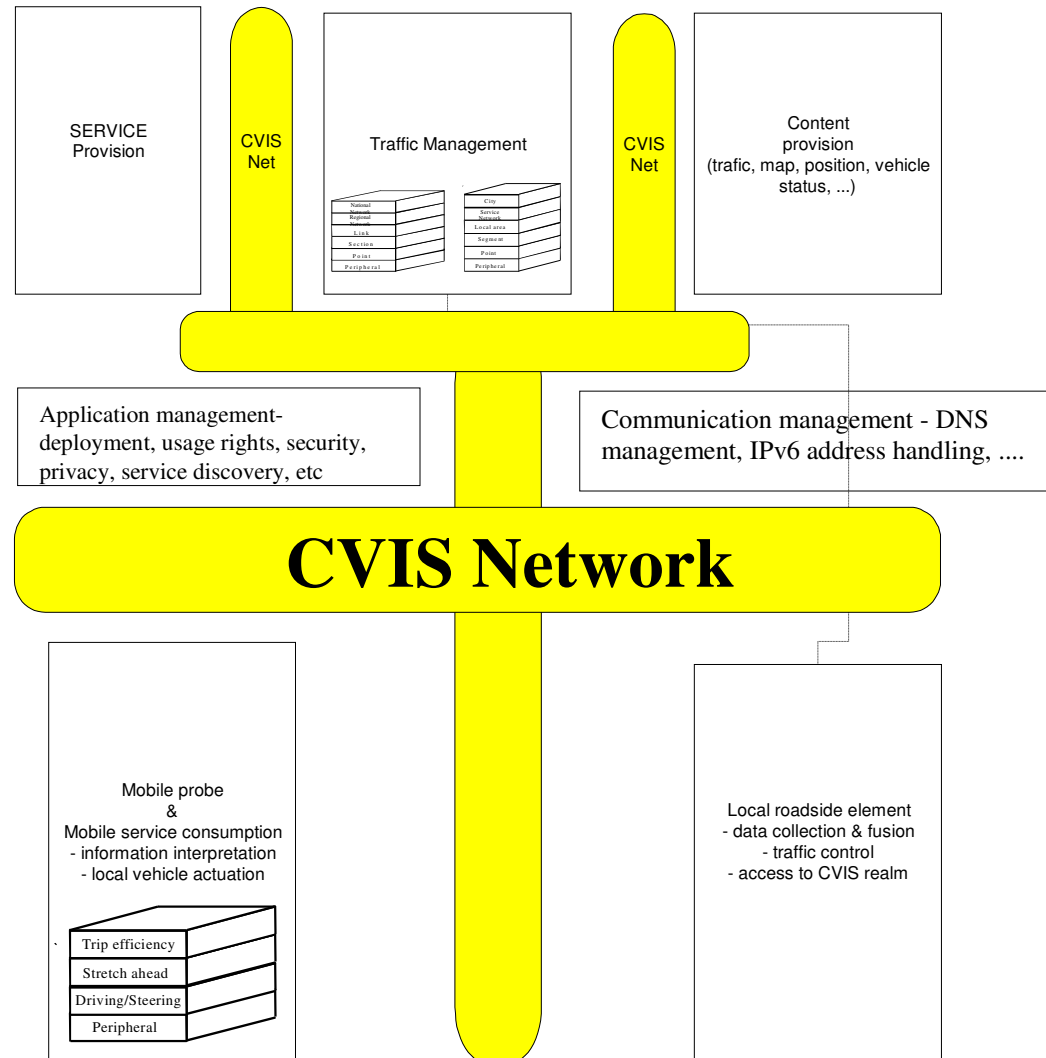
SERVICE Provision

CVIS Net

Traffic Management

National Network
Regional Network
Link
Section
Point
Peripheral

City
Service Network
Local area
Segment
Point
Peripheral

CVIS Net

Content provision (trafic, map, position, vehicle status, ...)

Application management- deployment, usage rights, security, privacy, service discovery, etc

Communication management - DNS management, IPv6 address handling, ....

CVIS Network

Mobile probe & Mobile service consumption - information interpretation - local vehicle actuation

Trip efficiency
Stretch ahead
Driving/Steering
Peripheral

Local roadside element - data collection & fusion - traffic control - access to CVIS realm